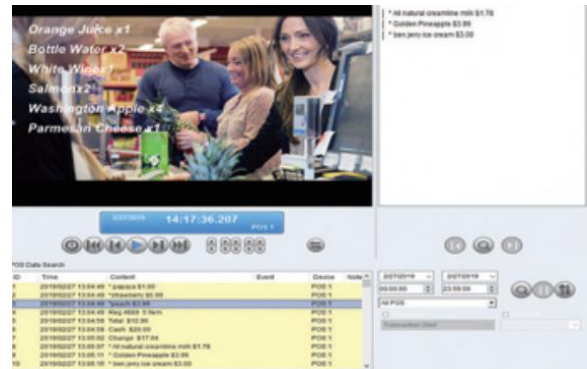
Orange Juice x1
Bottle Water x2
White Wine x2
Salmon x2
Washington Apple x4
Parmesan Cheese x1

* All natural creamline milk $1.78
* Golden Pineapple $3.99
* ben jerry ice cream $3.00

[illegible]
14:17:36.207
POS 1

POS Data Search

| ID | Time | Content | Event | Device | Note |
|---|---|---|---|---|---|
| 1 | 2019/02/27 13:04:49 | * papaya $1.00 | | POS 1 | |
| 2 | 2019/02/27 13:04:49 | * strawberry $5.99 | | POS 1 | |
| 3 | 2019/02/27 13:04:49 | * peach $3.99 | | POS 1 | |
| 4 | 2019/02/27 13:04:49 | Reg 4669 3 Item | | POS 1 | |
| 5 | 2019/02/27 13:04:58 | Total $12.99 | | POS 1 | |
| 6 | 2019/02/27 13:04:58 | Cash $20.00 | | POS 1 | |
| 7 | 2019/02/27 13:05:02 | Change $17.04 | | POS 1 | |
| 8 | 2019/02/27 13:05:07 | * All natural creamline milk $1.78 | | POS 1 | |
| 9 | 2019/02/27 13:05:11 | * Golden Pineapple $3.99 | | POS 1 | |
| 10 | 2019/02/27 13:05:16 | * ben jerry ice cream $3.00 | | POS 1 | |

2/27/2019
2/27/2019
00:00:00
23:59:59
All POS
Transaction Start